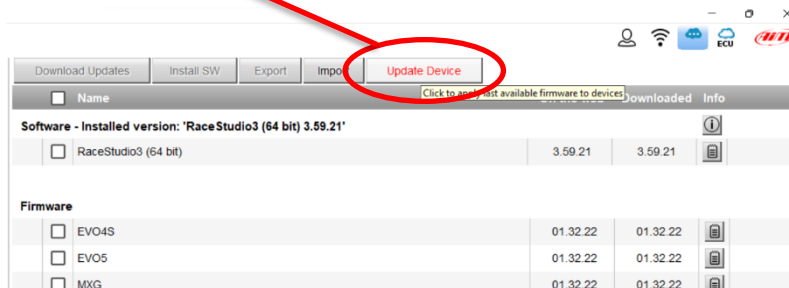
ECU

Download Updates | Install SW | Export | Impo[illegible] | Update Device

Click to app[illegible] last available firmware to devices

| Name | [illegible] | Downloaded | Info |
|---|---|---|---|
| **Software - Installed version: 'RaceStudio3 (64 bit) 3.59.21'** | | | |
| RaceStudio3 (64 bit) | 3.59.21 | 3.59.21 | |
| **Firmware** | | | |
| EVO4S | 01.32.22 | 01.32.22 | |
| EVO5 | 01.32.22 | 01.32.22 | |
| MXG | 01.32.22 | 01.32.22 | |